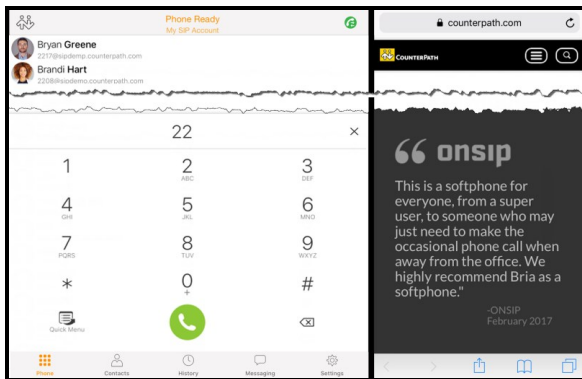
Phone Ready
My SIP Account

Bryan Greene
2217@sipdemo.counterpath.com

Brandi Hart
2208@sipdemo.counterpath.com

22

| 1 | 2 ABC | 3 DEF |
|---|---|---|
| 4 GHI | 5 JKL | 6 MNO |
| 7 PQRS | 8 TUV | 9 WXYZ |
| * | 0 + | # |

Quick Menu

Phone Contacts History Messaging Settings

counterpath.com

COUNTERPATH

onsip

This is a softphone for everyone, from a super user, to someone who may just need to make the occasional phone call when away from the office. We highly recommend Bria as a softphone."

-ONSIP
February 2017